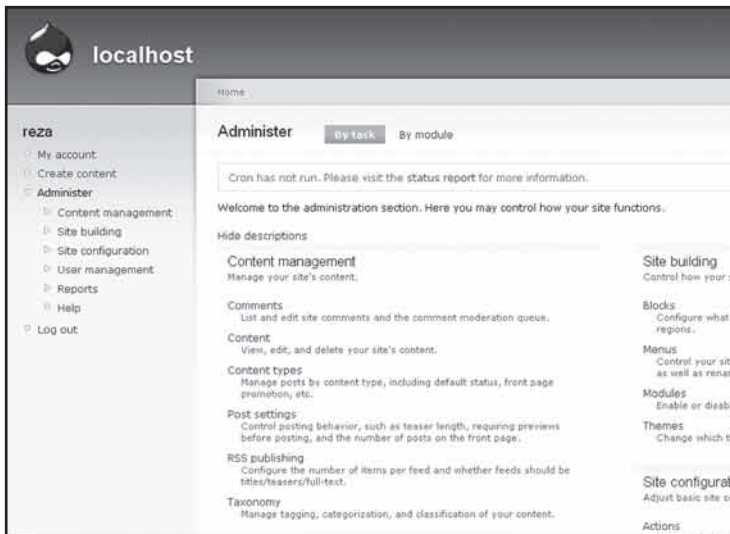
localhost

Home

reza

My account

Create content

Administer

Content management

Site building

Site configuration

User management

Reports

Help

Log out

Administer

By task

By module

Cron has not run. Please visit the status report for more information.

Welcome to the administration section. Here you may control how your site functions.

Hide descriptions

Content management

Manage your site's content.

Comments

List and edit site comments and the comment moderation queue.

Content

View, edit, and delete your site's content.

Content types

Manage posts by content type, including default status, front page promotion, etc.

Post settings

Control posting behavior, such as teaser length, requiring previews before posting, and the number of posts on the front page.

RSS publishing

Configure the number of items per feed and whether feeds should be titles/teasers/full-text.

Taxonomy

Manage tagging, categorization, and classification of your content.

Site building

Control how your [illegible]

Blocks

Configure what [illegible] regions.

Menus

Control your sit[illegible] as well as rena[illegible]

Modules

Enable or disab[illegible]

Themes

Change which t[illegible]

Site configurat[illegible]

Adjust basic site c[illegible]

Actions